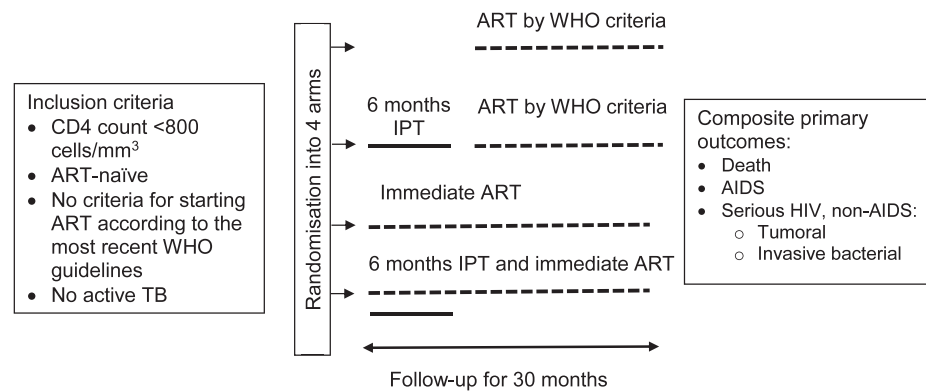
Inclusion criteria
- CD4 count <800 cells/mm$^3$
- ART-naïve
- No criteria for starting ART according to the most recent WHO guidelines
- No active TB

Randomisation into 4 arms

ART by WHO criteria

6 months IPT

ART by WHO criteria

Immediate ART

6 months IPT and immediate ART

Follow-up for 30 months

Composite primary outcomes:
- Death
- AIDS
- Serious HIV, non-AIDS:
  - Tumoral
  - Invasive bacterial